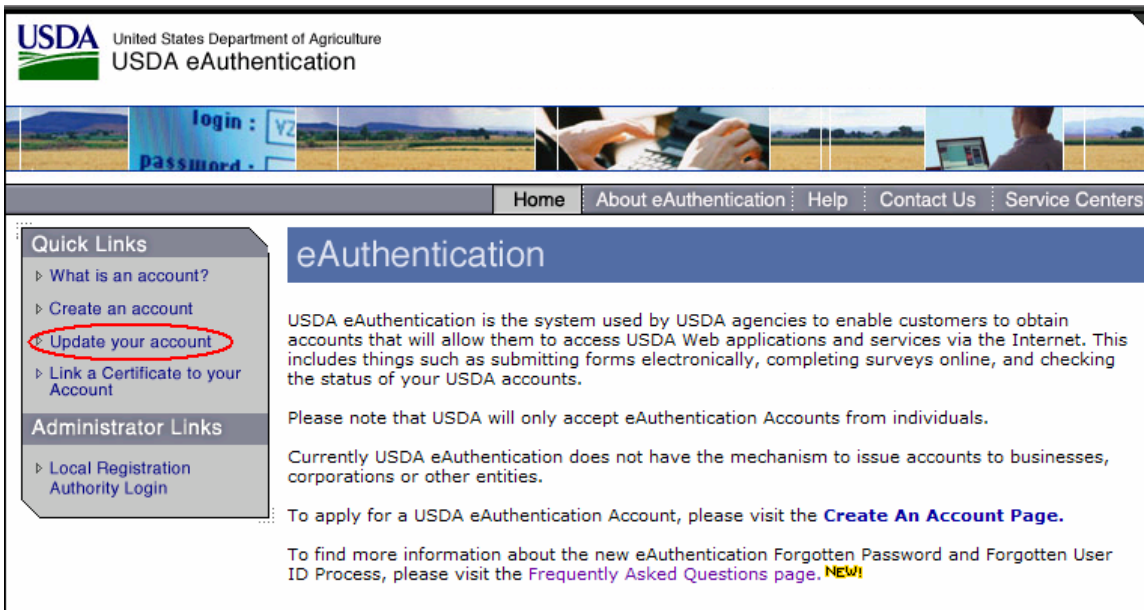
USDA United States Department of Agriculture
USDA eAuthentication

login : VZ
password :

Home | About eAuthentication | Help | Contact Us | Service Centers

Quick Links
What is an account?
Create an account
Update your account
Link a Certificate to your Account

Administrator Links
Local Registration Authority Login

eAuthentication

USDA eAuthentication is the system used by USDA agencies to enable customers to obtain accounts that will allow them to access USDA Web applications and services via the Internet. This includes things such as submitting forms electronically, completing surveys online, and checking the status of your USDA accounts.

Please note that USDA will only accept eAuthentication Accounts from individuals.

Currently USDA eAuthentication does not have the mechanism to issue accounts to businesses, corporations or other entities.

To apply for a USDA eAuthentication Account, please visit the Create An Account Page.

To find more information about the new eAuthentication Forgotten Password and Forgotten User ID Process, please visit the Frequently Asked Questions page. NEW!